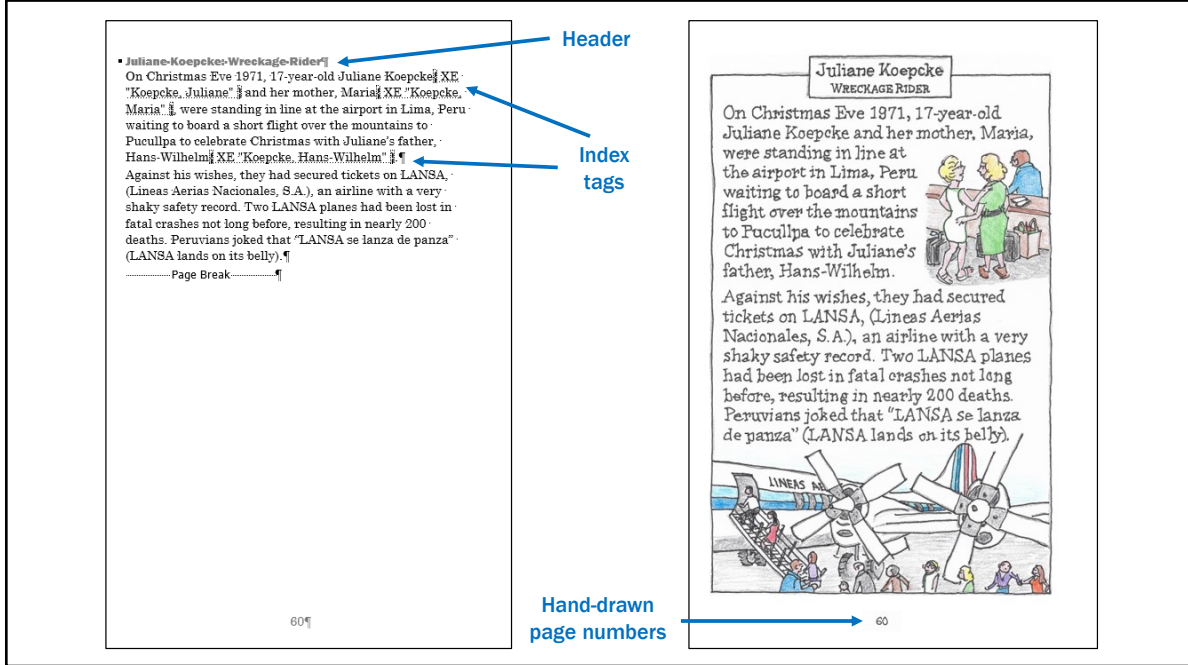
Juliane-Koepcke:-Wreckage-Rider¶

On Christmas Eve 1971, 17-year-old Juliane Koepcke XE "Koepcke, Juliane" and her mother, Maria XE "Koepcke, Maria" , were standing in line at the airport in Lima, Peru waiting to board a short flight over the mountains to Pucullpa to celebrate Christmas with Juliane's father, Hans-Wilhelm XE "Koepcke, Hans-Wilhelm" .¶

Against his wishes, they had secured tickets on LANSA, (Lineas Aerias Nacionales, S.A.), an airline with a very shaky safety record. Two LANSA planes had been lost in fatal crashes not long before, resulting in nearly 200 deaths. Peruvians joked that "LANSA se lanza de panza" (LANSA lands on its belly).¶

Page Break ¶

60¶

Header

Index tags

Hand-drawn page numbers

Juliane Koepcke
WRECKAGE RIDER

On Christmas Eve 1971, 17-year-old Juliane Koepcke and her mother, Maria, were standing in line at the airport in Lima, Peru waiting to board a short flight over the mountains to Pucullpa to celebrate Christmas with Juliane's father, Hans-Wilhelm.

Against his wishes, they had secured tickets on LANSA, (Lineas Aerias Nacionales, S.A.), an airline with a very shaky safety record. Two LANSA planes had been lost in fatal crashes not long before, resulting in nearly 200 deaths. Peruvians joked that "LANSA se lanza de panza" (LANSA lands on its belly).

LINEAS AE

60